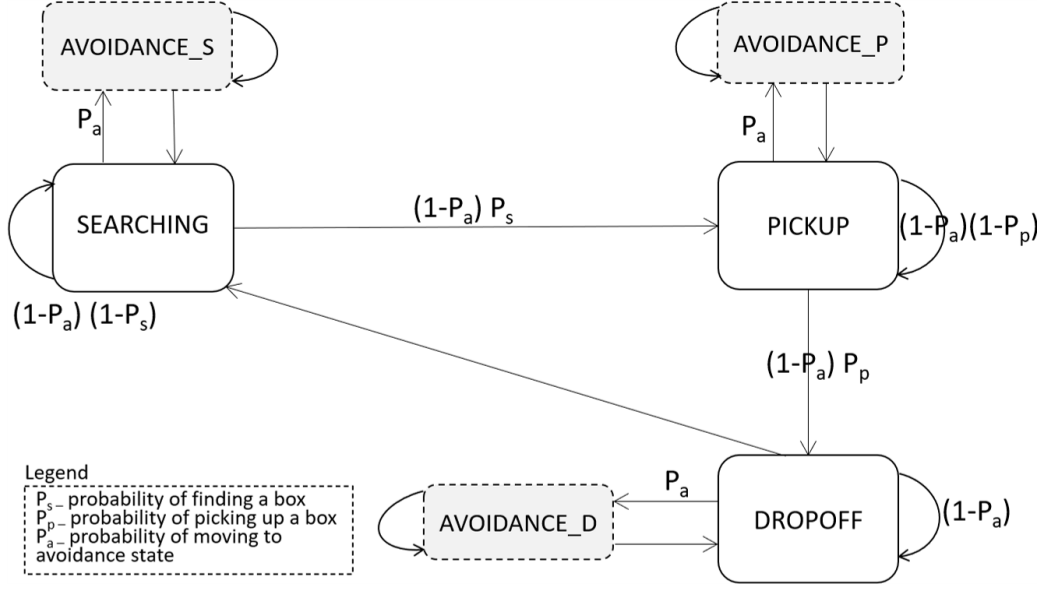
AVOIDANCE_S

AVOIDANCE_P

$P_a$

$P_a$

SEARCHING

$(1-P_a)\ P_s$

PICKUP

$(1-P_a)(1-P_p)$

$(1-P_a)\ (1-P_s)$

$(1-P_a)\ P_p$

Legend
$P_{s-}$ probability of finding a box
$P_{p-}$ probability of picking up a box
$P_{a-}$ probability of moving to avoidance state

$P_a$

AVOIDANCE_D

DROPOFF

$(1-P_a)$